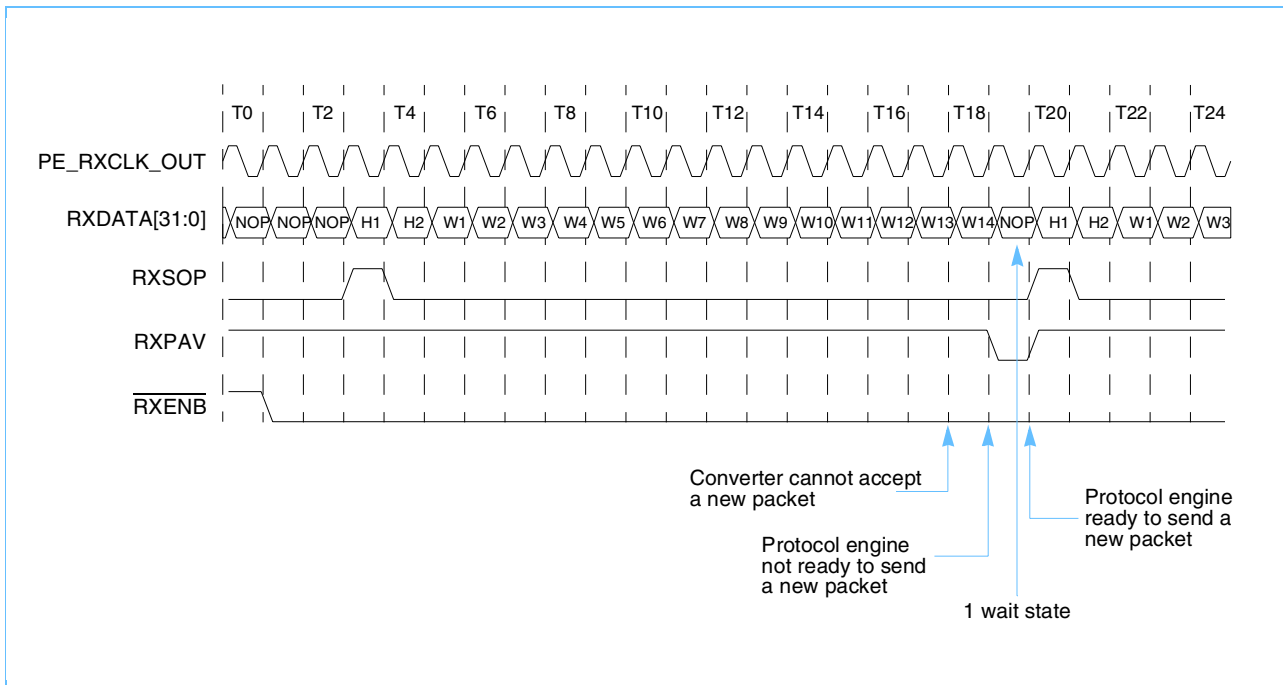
T0 T2 T4 T6 T8 T10 T12 T14 T16 T18 T20 T22 T24

PE_RXCLK_OUT

RXDATA[31:0] NOP NOP NOP H1 H2 W1 W2 W3 W4 W5 W6 W7 W8 W9 W10 W11 W12 W13 W14 NOP H1 H2 W1 W2 W3

RXSOP

RXPAV

$\overline{RXENB}$

Converter cannot accept a new packet

Protocol engine not ready to send a new packet

Protocol engine ready to send a new packet

1 wait state